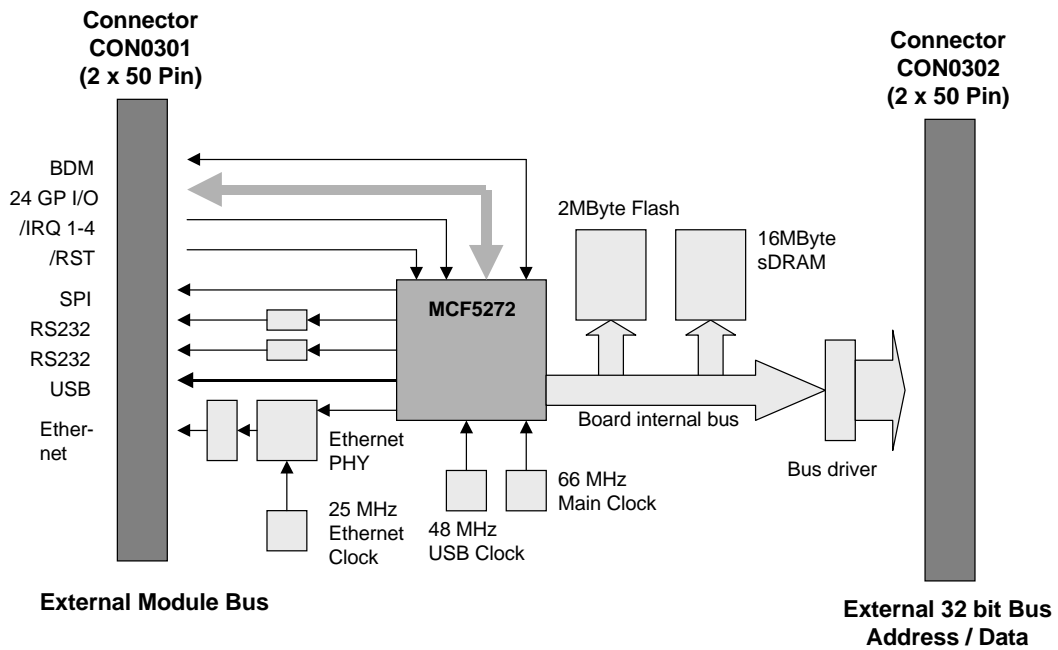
Connector
CON0301
(2 x 50 Pin)

Connector
CON0302
(2 x 50 Pin)

BDM
24 GP I/O
/IRQ 1-4
/RST
SPI
RS232
RS232
USB
Ethernet

2MByte Flash

16MByte
sDRAM

MCF5272

Board internal bus

Bus driver

Ethernet
PHY

25 MHz
Ethernet
Clock

48 MHz
USB Clock

66 MHz
Main Clock

External Module Bus

External 32 bit Bus
Address / Data